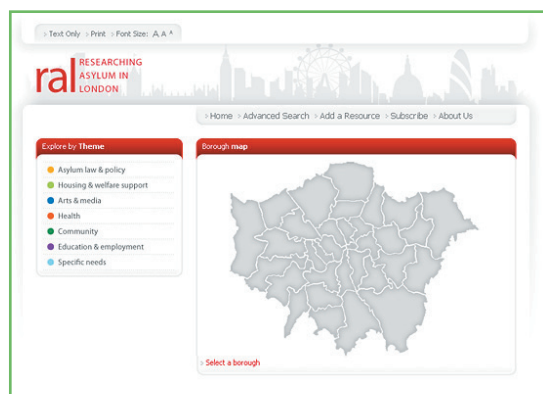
> Text Only > Print > Font Size: A A A

ral RESEARCHING ASYLUM IN LONDON

> Home > Advanced Search > Add a Resource > Subscribe > About Us

Explore by Theme

Asylum law & policy
Housing & welfare support
Arts & media
Health
Community
Education & employment
Specific needs

Borough map

> Select a borough